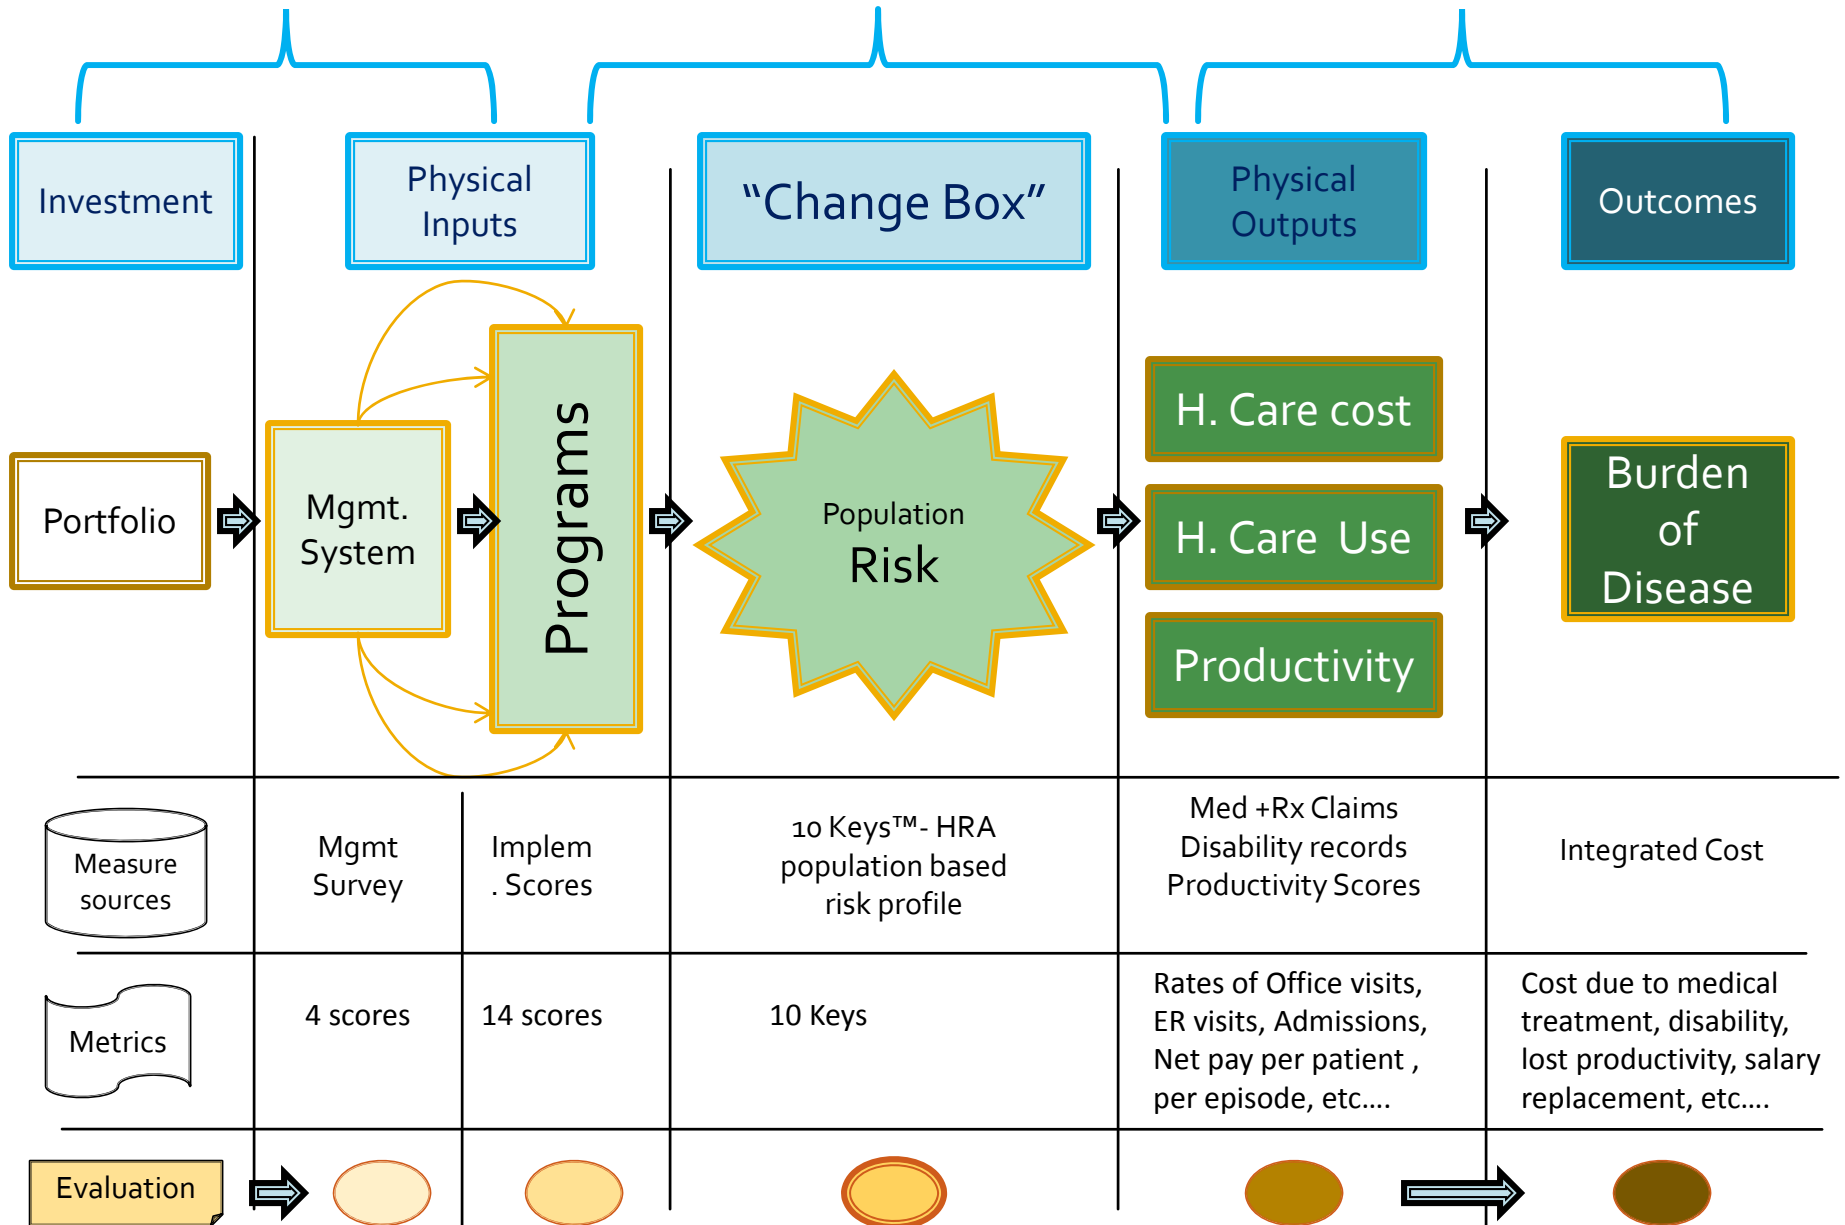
Investment

Physical Inputs

"Change Box"

Physical Outputs

Outcomes

Portfolio

Mgmt. System

Programs

Population Risk

H. Care cost

H. Care Use

Productivity

Burden of Disease

Measure sources

Mgmt Survey

Implem . Scores

10 Keys™- HRA population based risk profile

Med +Rx Claims Disability records Productivity Scores

Integrated Cost

Metrics

4 scores

14 scores

10 Keys

Rates of Office visits, ER visits, Admissions, Net pay per patient , per episode, etc....

Cost due to medical treatment, disability, lost productivity, salary replacement, etc....

Evaluation